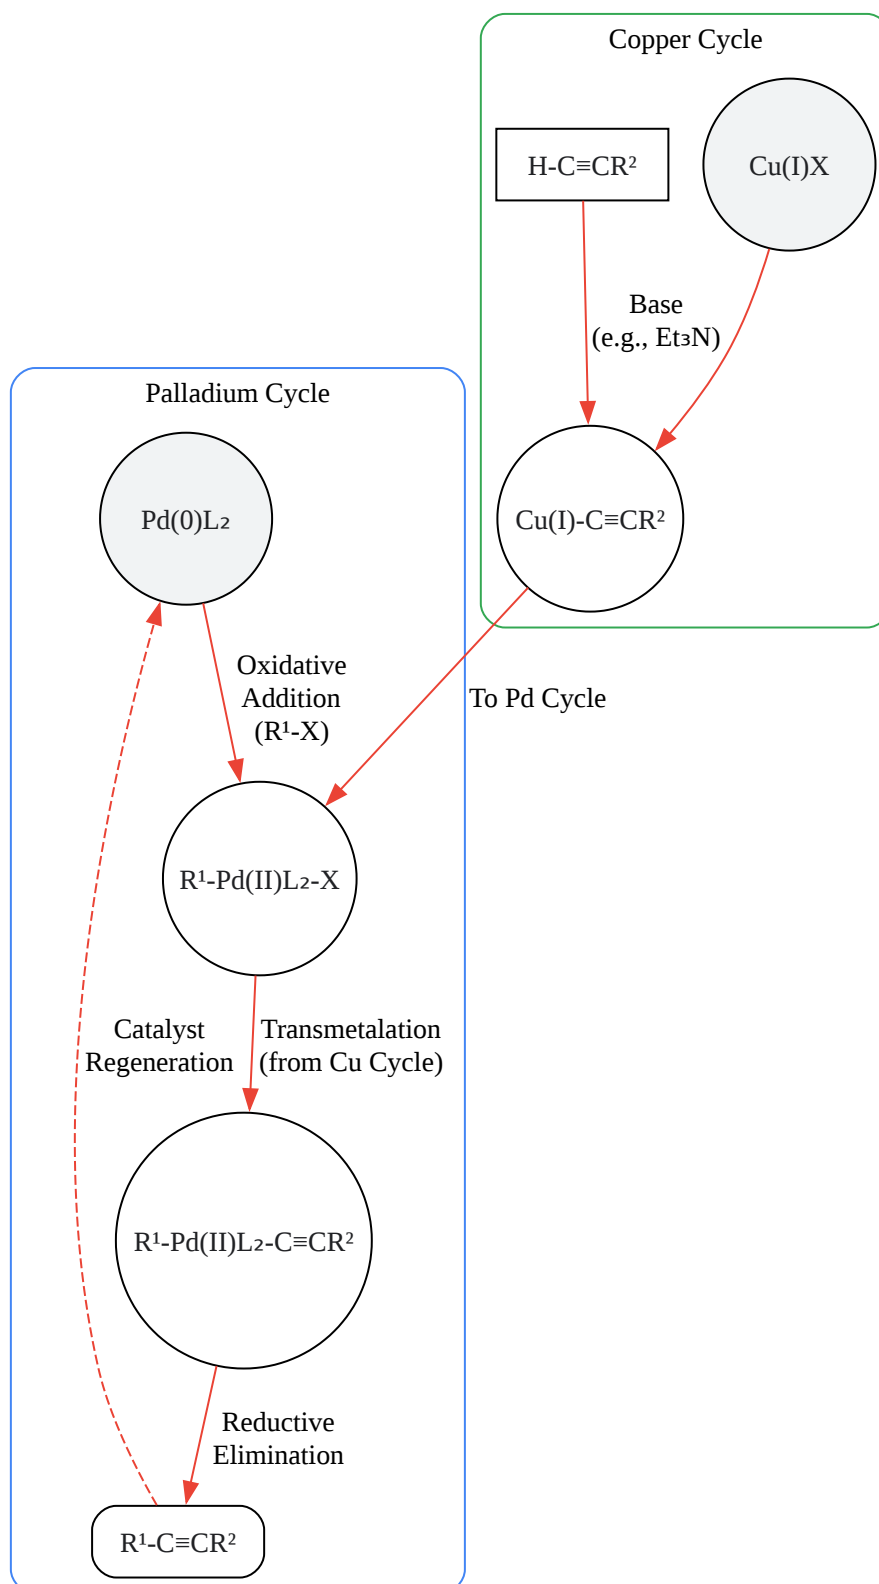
Copper Cycle

$H-C\equiv CR^2$

Cu(I)X

Base
(e.g., $Et_3N$)

$Cu(I)-C\equiv CR^2$

Palladium Cycle

$Pd(0)L_2$

Oxidative
Addition
($R^1$-X)

To Pd Cycle

$R^1-Pd(II)L_2-X$

Catalyst
Regeneration

Transmetalation
(from Cu Cycle)

$R^1-Pd(II)L_2-C\equiv CR^2$

Reductive
Elimination

$R^1-C\equiv CR^2$